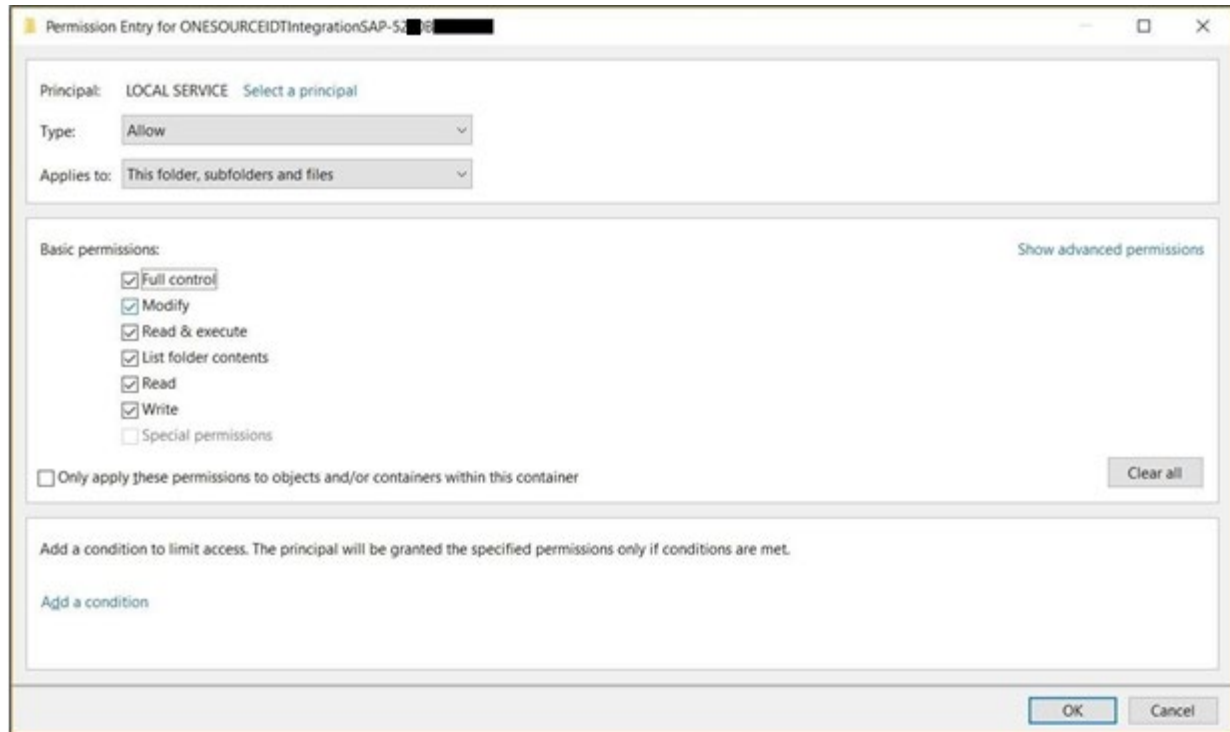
Permission Entry for ONESOURCEIDTIntegrationSAP-52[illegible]

Principal: LOCAL SERVICE Select a principal

Type: Allow

Applies to: This folder, subfolders and files

Basic permissions:

Show advanced permissions

Full control

Modify

Read & execute

List folder contents

Read

Write

Special permissions

Only apply these permissions to objects and/or containers within this container

Clear all

Add a condition to limit access. The principal will be granted the specified permissions only if conditions are met.

Add a condition

OK

Cancel